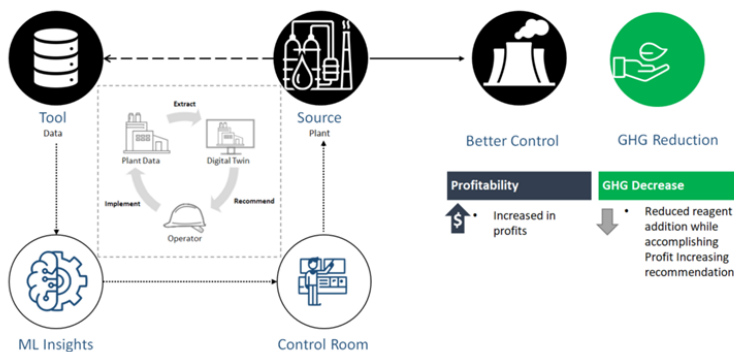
Tool
Data

Source
Plant

Extract

Plant Data

Digital Twin

Implement

Recommend

Operator

Better Control

GHG Reduction

Profitability

GHG Decrease

$

• Increased in profits

• Reduced reagent addition while accomplishing Profit Increasing recommendation

ML Insights

Control Room